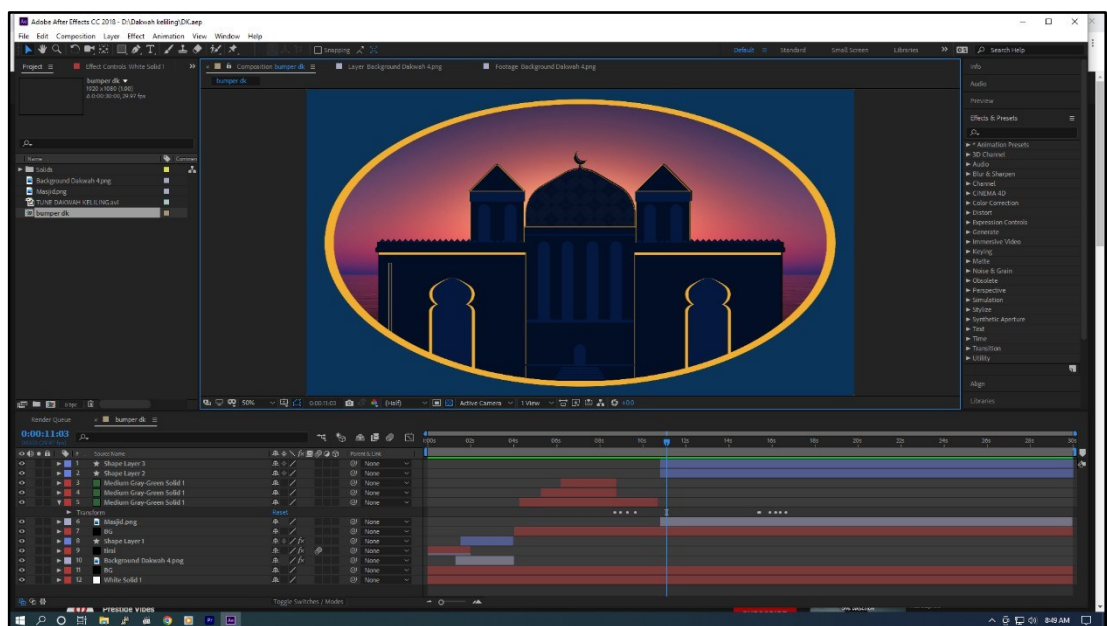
Adobe After Effects CC 2018 - D:\Dakwah keliling\DK.aep

File Edit Composition Layer Effect Animation View Window Help

Snapping

Default Standard Small Screen Libraries Search Help

Project Effect Controls White Solid 1

Composition bumper dk Layer Background Dakwah 4.png Footage Background Dakwah 4.png

bumper dk

bumper dk ▾
1920 x 1080 (1.00)
Δ 0:00:30:00, 29.97 fps

Name Comment

Solids
Background Dakwah 4.png
Masjid.png
TUNE DAKWAH KELILING.avi
bumper dk

Info
Audio
Preview
Effects & Presets

► * Animation Presets
► 3D Channel
► Audio
► Blur & Sharpen
► Channel
► CINEMA 4D
► Color Correction
► Distort
► Expression Controls
► Generate
► Immersive Video
► Keying
► Matte
► Noise & Grain
► Obsolete
► Perspective
► Simulation
► Stylize
► Synthetic Aperture
► Text
► Time
► Transition
► Utility

Align
Libraries

50% 0:00:11:03 (Half) Active Camera 1 View +0.0

8 bpc

Render Queue bumper dk

0:00:11:03

Source Name Parent & Link

1 Shape Layer 3 None
2 Shape Layer 2 None
3 Medium Gray-Green Solid 1 None
4 Medium Gray-Green Solid 1 None
5 Medium Gray-Green Solid 1 None
Transform Reset
6 Masjid.png None
7 BG None
8 Shape Layer 1 None
9 tinsi None
10 Background Dakwah 4.png None
11 BG None
12 White Solid 1 None

0s 02s 04s 06s 08s 10s 12s 14s 16s 18s 20s 22s 24s 26s 28s 30s

Toggle Switches / Modes

Prestige Vibes

8:49 AM